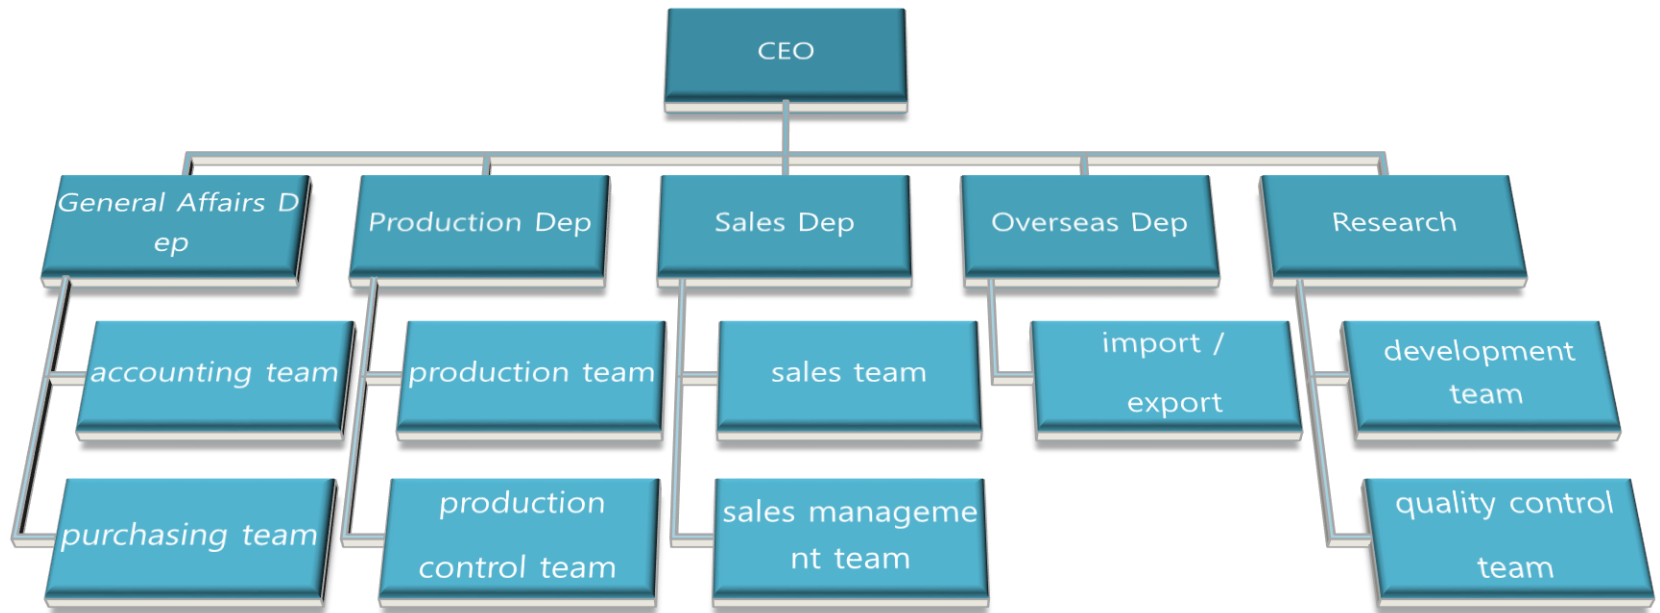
CEO

General Affairs D ep

accounting team

purchasing team

Production Dep

production team

production control team

Sales Dep

sales team

sales manageme nt team

Overseas Dep

import / export

Research

development team

quality control team